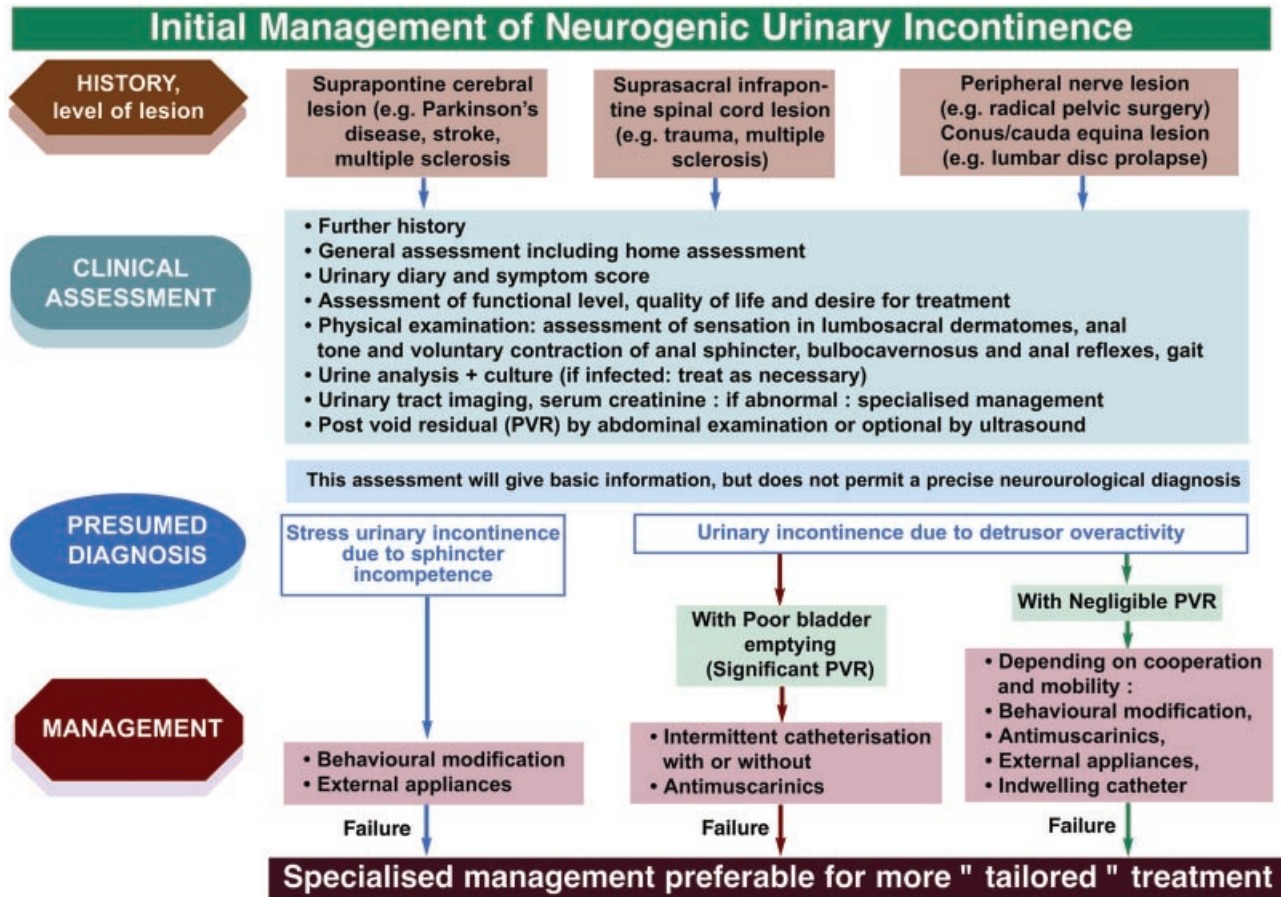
Initial Management of Neurogenic Urinary Incontinence

HISTORY, level of lesion

Suprapontine cerebral lesion (e.g. Parkinson's disease, stroke, multiple sclerosis

Suprasacral infrapontine spinal cord lesion (e.g. trauma, multiple sclerosis)

Peripheral nerve lesion (e.g. radical pelvic surgery) Conus/cauda equina lesion (e.g. lumbar disc prolapse)

CLINICAL ASSESSMENT

• Further history
• General assessment including home assessment
• Urinary diary and symptom score
• Assessment of functional level, quality of life and desire for treatment
• Physical examination: assessment of sensation in lumbosacral dermatomes, anal tone and voluntary contraction of anal sphincter, bulbocavernosus and anal reflexes, gait
• Urine analysis + culture (if infected: treat as necessary)
• Urinary tract imaging, serum creatinine : if abnormal : specialised management
• Post void residual (PVR) by abdominal examination or optional by ultrasound

This assessment will give basic information, but does not permit a precise neurourological diagnosis

PRESUMED DIAGNOSIS

Stress urinary incontinence due to sphincter incompetence

Urinary incontinence due to detrusor overactivity

With Poor bladder emptying (Significant PVR)

With Negligible PVR

MANAGEMENT

• Behavioural modification
• External appliances

• Intermittent catheterisation with or without
• Antimuscarinics

• Depending on cooperation and mobility :
• Behavioural modification,
• Antimuscarinics,
• External appliances,
• Indwelling catheter

Failure

Failure

Failure

Specialised management preferable for more " tailored " treatment